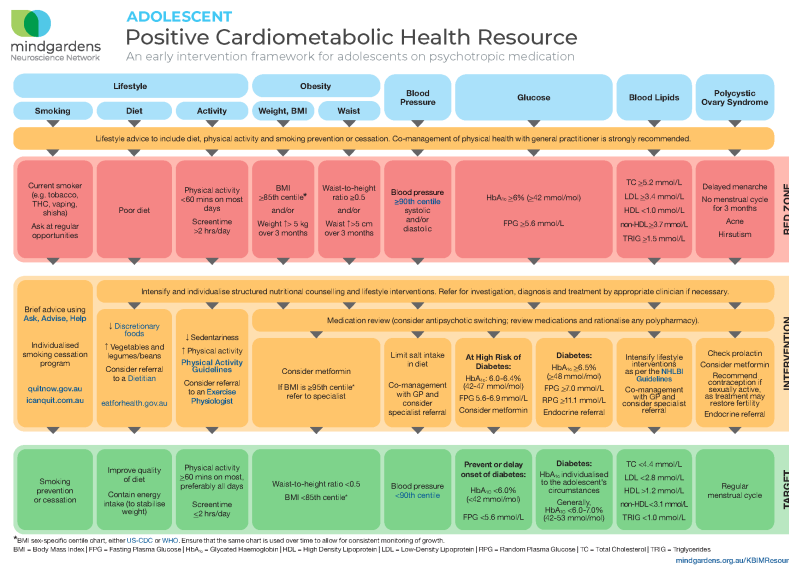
mindgardens
Neuroscience Network

ADOLESCENT
Positive Cardiometabolic Health Resource
An early intervention framework for adolescents on psychotropic medication

Lifestyle
Smoking
Diet
Activity
Obesity
Weight, BMI
Waist
Blood Pressure
Glucose
Blood Lipids
Polycystic Ovary Syndrome

Lifestyle advice to include diet, physical activity and smoking prevention or cessation. Co-management of physical health with general practitioner is strongly recommended.

RED ZONE

Current smoker (e.g. tobacco, THC, vaping, shisha)
Ask at regular opportunities

Poor diet

Physical activity <60 mins on most days
Screentime >2 hrs/day

BMI ≥85th centile* and/or Weight ↑> 5 kg over 3 months

Waist-to-height ratio ≥0.5 and/or Waist ↑>5 cm over 3 months

Blood pressure ≥90th centile systolic and/or diastolic

HbA$_{1c}$ ≥6% (≥42 mmol/mol)
FPG ≥5.6 mmol/L

TC ≥5.2 mmol/L
LDL ≥3.4 mmol/L
HDL <1.0 mmol/L
non-HDL ≥3.7 mmol/L
TRIG ≥1.5 mmol/L

Delayed menarche
No menstrual cycle for 3 months
Acne
Hirsutism

INTERVENTION

Intensify and individualise structured nutritional counselling and lifestyle interventions. Refer for investigation, diagnosis and treatment by appropriate clinician if necessary.

Brief advice using Ask, Advise, Help
Individualised smoking cessation program
quitnow.gov.au
icanquit.com.au

↓ Discretionary foods
↑ Vegetables and legumes/beans
Consider referral to a Dietitian
eatforhealth.gov.au

↓ Sedentariness
↑ Physical activity
Physical Activity Guidelines
Consider referral to an Exercise Physiologist

Medication review (consider antipsychotic switching; review medications and rationalise any polypharmacy).

Consider metformin
If BMI is ≥95th centile* refer to specialist

Limit salt intake in diet
Co-management with GP and consider specialist referral

At High Risk of Diabetes:
HbA$_{1c}$ 6.0-6.4% (42-47 mmol/mol)
FPG 5.6-6.9 mmol/L
Consider metformin

Diabetes:
HbA$_{1c}$ ≥6.5% (≥48 mmol/mol)
FPG ≥7.0 mmol/L
RPG ≥11.1 mmol/L
Endocrine referral

Intensify lifestyle interventions as per the NHLBI Guidelines
Co-management with GP and consider specialist referral

Check prolactin
Consider metformin
Recommend contraception if sexually active, as treatment may restore fertility
Endocrine referral

TARGET

Smoking prevention or cessation

Improve quality of diet
Contain energy intake (to stabilise weight)

Physical activity ≥60 mins on most, preferably all days
Screentime ≤2 hrs/day

Waist-to-height ratio <0.5
BMI <85th centile*

Blood pressure <90th centile

Prevent or delay onset of diabetes:
HbA$_{1c}$ <6.0% (<42 mmol/mol)
FPG <5.6 mmol/L

Diabetes:
HbA$_{1c}$ individualised to the adolescent's circumstances
Generally, HbA$_{1c}$ <6.0-7.0% (42-53 mmol/mol)

TC <4.4 mmol/L
LDL <2.8 mmol/L
HDL >1.2 mmol/L
non-HDL <3.1 mmol/L
TRIG <1.0 mmol/L

Regular menstrual cycle

*BMI sex-specific centile chart, either US-CDC or WHO. Ensure that the same chart is used over time to allow for consistent monitoring of growth.
BMI = Body Mass Index | FPG = Fasting Plasma Glucose | HbA$_{1c}$ = Glycated Haemoglobin | HDL = High Density Lipoprotein | LDL = Low-Density Lipoprotein | RPG = Random Plasma Glucose | TC = Total Cholesterol | TRIG = Triglycerides

mindgardens.org.au/KBIMResour